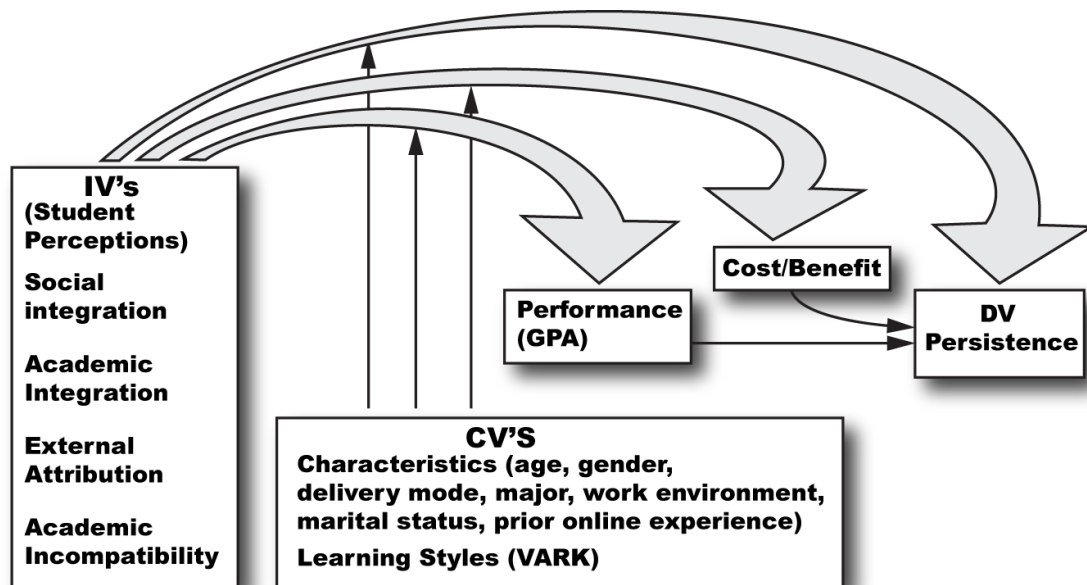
IV's
(Student Perceptions)

Social integration

Academic Integration

External Attribution

Academic Incompatibility

Cost/Benefit

Performance (GPA)

DV Persistence

CV'S
Characteristics (age, gender, delivery mode, major, work environment, marital status, prior online experience)

Learning Styles (VARK)